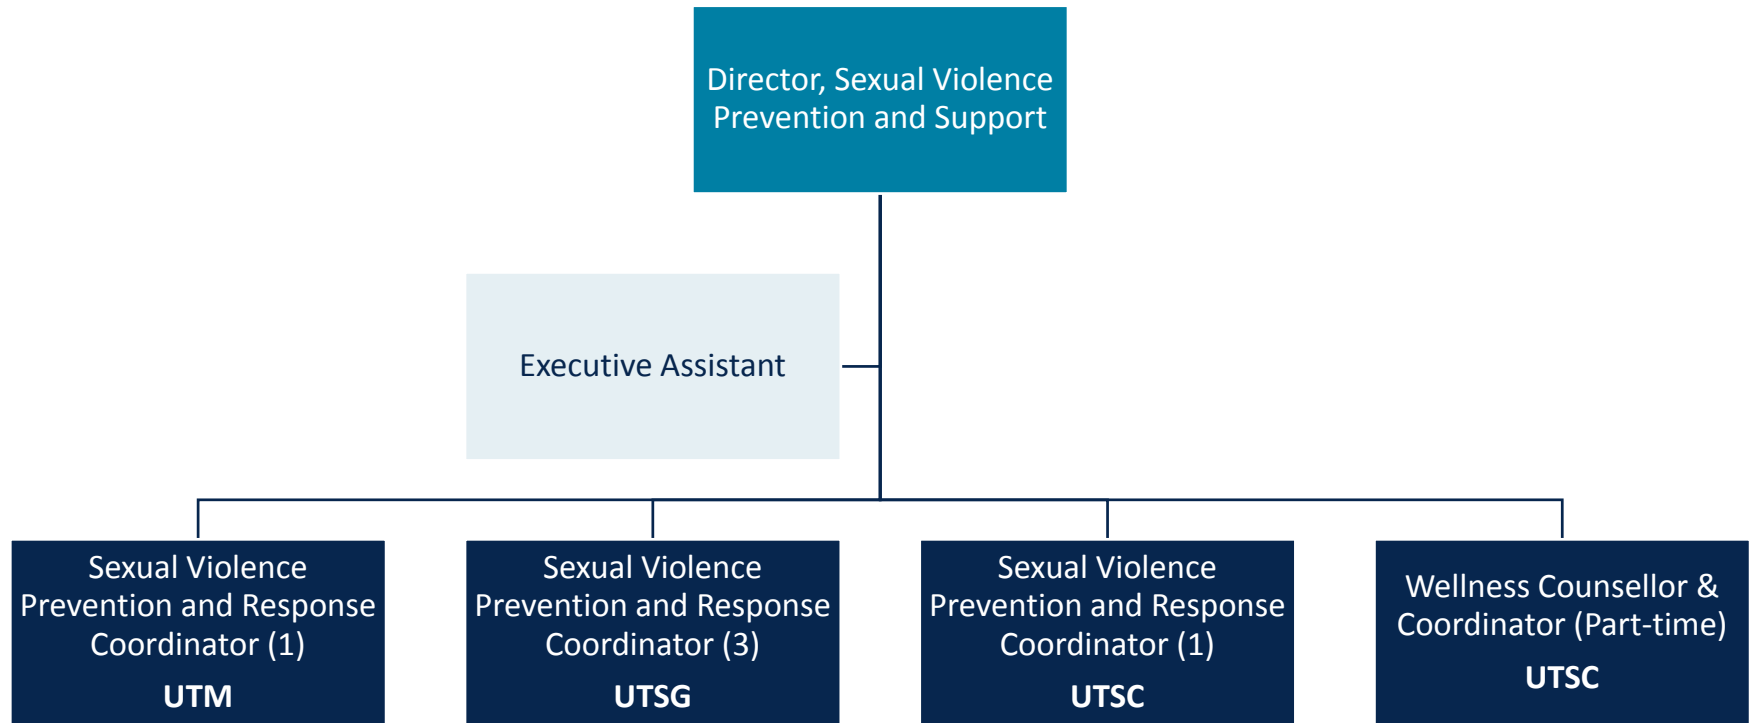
Director, Sexual Violence Prevention and Support

Executive Assistant

Sexual Violence Prevention and Response Coordinator (1)
UTM

Sexual Violence Prevention and Response Coordinator (3)
UTSG

Sexual Violence Prevention and Response Coordinator (1)
UTSC

Wellness Counsellor & Coordinator (Part-time)
UTSC